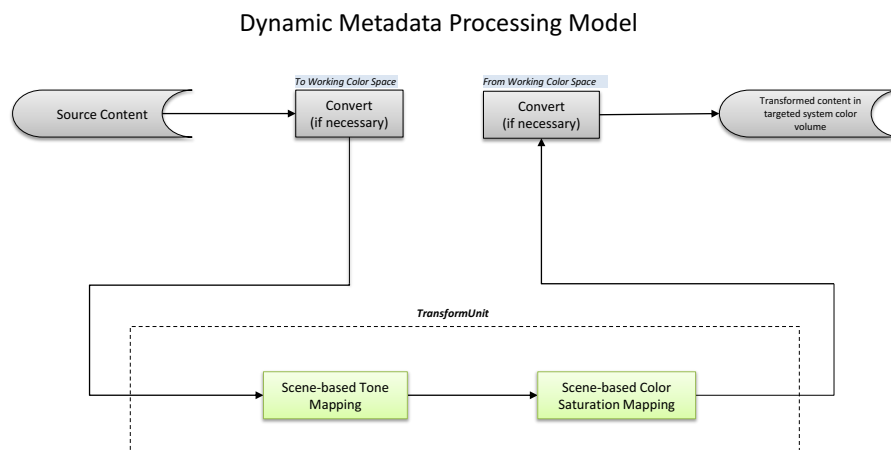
Dynamic Metadata Processing Model

Source Content

To Working Color Space

Convert
(if necessary)

From Working Color Space

Convert
(if necessary)

Transformed content in targeted system color volume

TransformUnit

Scene-based Tone Mapping

Scene-based Color Saturation Mapping